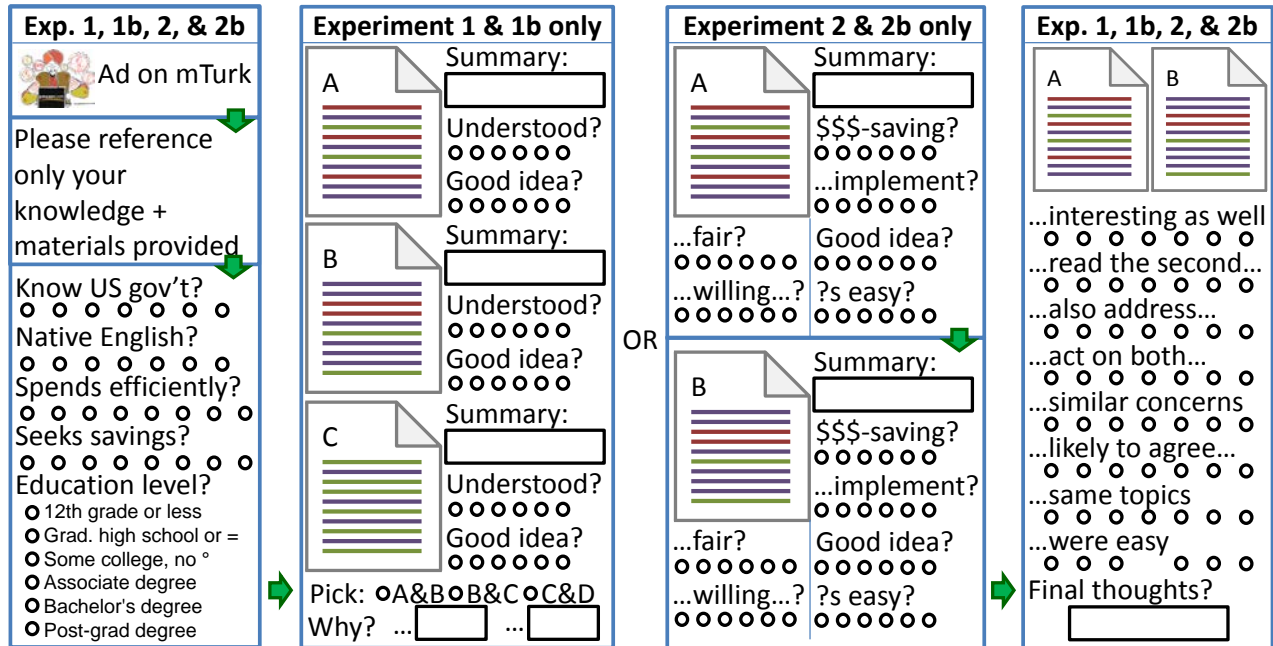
Exp. 1, 1b, 2, & 2b

Ad on mTurk

Please reference only your knowledge + materials provided

Know US gov't?
Native English?
Spends efficiently?
Seeks savings?
Education level?
12th grade or less
Grad. high school or =
Some college, no °
Associate degree
Bachelor's degree
Post-grad degree

Experiment 1 & 1b only

A
Summary:
Understood?
Good idea?

B
Summary:
Understood?
Good idea?

C
Summary:
Understood?
Good idea?

Pick: A&B B&C C&D
Why? ... ...

OR

Experiment 2 & 2b only

A
Summary:
$$$-saving?
...implement?
...fair?
Good idea?
...willing...?
?s easy?

B
Summary:
$$$-saving?
...implement?
...fair?
Good idea?
...willing...?
?s easy?

Exp. 1, 1b, 2, & 2b

A
B

...interesting as well
...read the second...
...also address...
...act on both...
...similar concerns
...likely to agree...
...same topics
...were easy
Final thoughts?